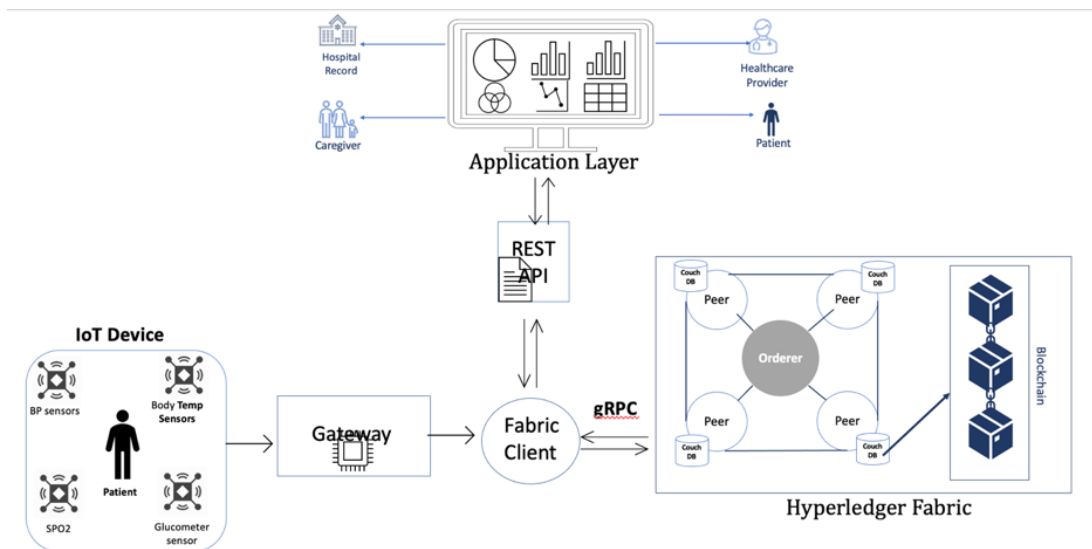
Hospital Record

Caregiver

Healthcare Provider

Patient

Application Layer

REST API

IoT Device

BP sensors

Body Temp Sensors

Patient

SPO2

Glucometer sensor

Gateway

Fabric Client

gRPC

Couch DB

Peer

Couch DB

Peer

Orderer

Peer

Couch DB

Peer

Couch DB

Blockchain

Hyperledger Fabric